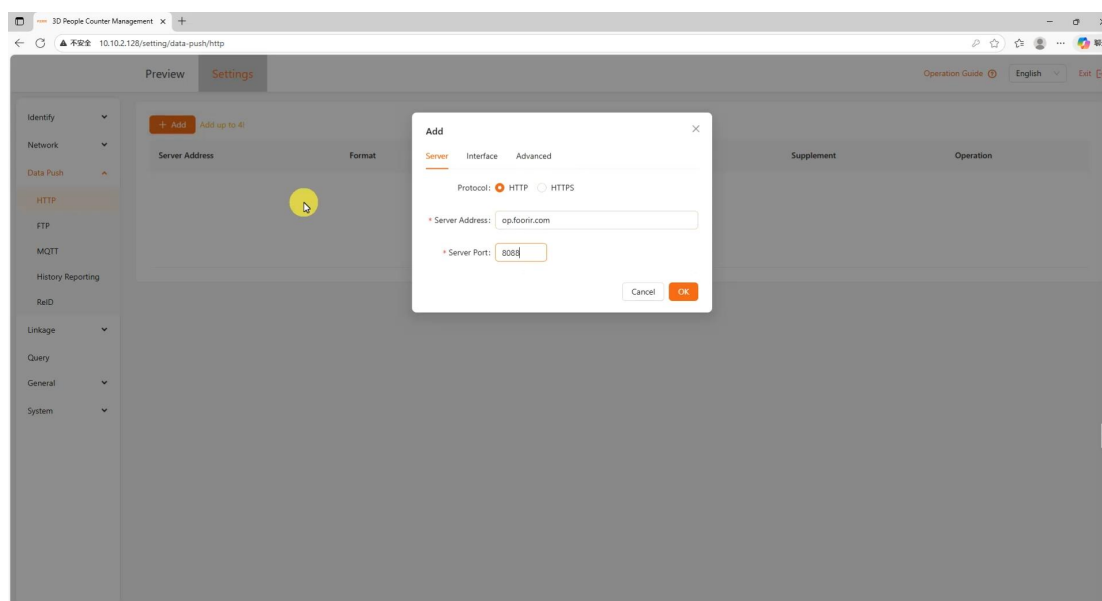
3D People Counter Management ×
+
不安全 10.10.2.128/setting/data-push/http

Preview Settings

Operation Guide ? English Exit

Identify
Network
Data Push
HTTP
FTP
MQTT
History Reporting
ReID
Linkage
Query
General
System

+ Add Add up to 4!

Server Address
Format
Supplement
Operation

Add
×
Server Interface Advanced

Protocol: HTTP HTTPS

* Server Address: op.foorir.com

* Server Port: 8088

Cancel OK